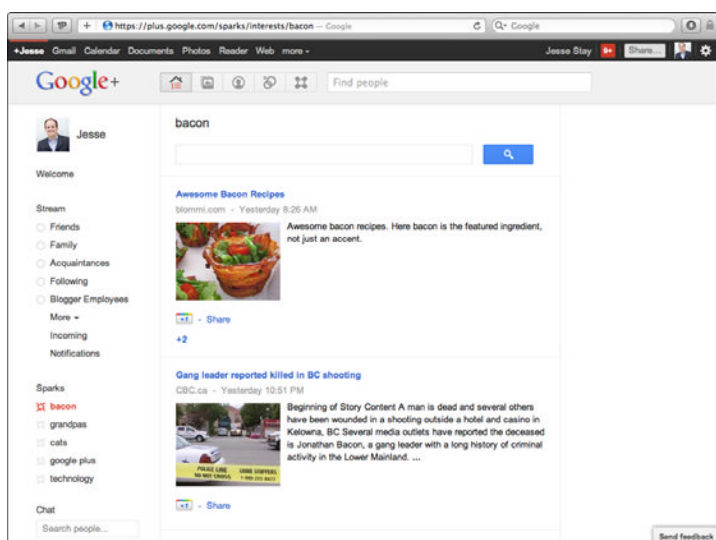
https://plus.google.com/sparks/interests/bacon — Google
Google

+Jesse Gmail Calendar Documents Photos Reader Web more ▾
Jesse Stay 9+ Share...

Google+

Find people

Jesse

Welcome

Stream
Friends
Family
Acquaintances
Following
Blogger Employees
More ▾
Incoming
Notifications

Sparks
bacon
grandpas
cats
google plus
technology

Chat
Search people...

bacon

Awesome Bacon Recipes
blommi.com - Yesterday 8:26 AM
Awesome bacon recipes. Here bacon is the featured ingredient, not just an accent.
+1 - Share
+2

Gang leader reported killed in BC shooting
CBC.ca - Yesterday 10:51 PM
Beginning of Story Content A man is dead and several others have been wounded in a shooting outside a hotel and casino in Kelowna, BC Several media outlets have reported the deceased is Jonathan Bacon, a gang leader with a long history of criminal activity in the Lower Mainland. ...
POLICE LINE DO NOT CROSS
+1 - Share

Send feedback